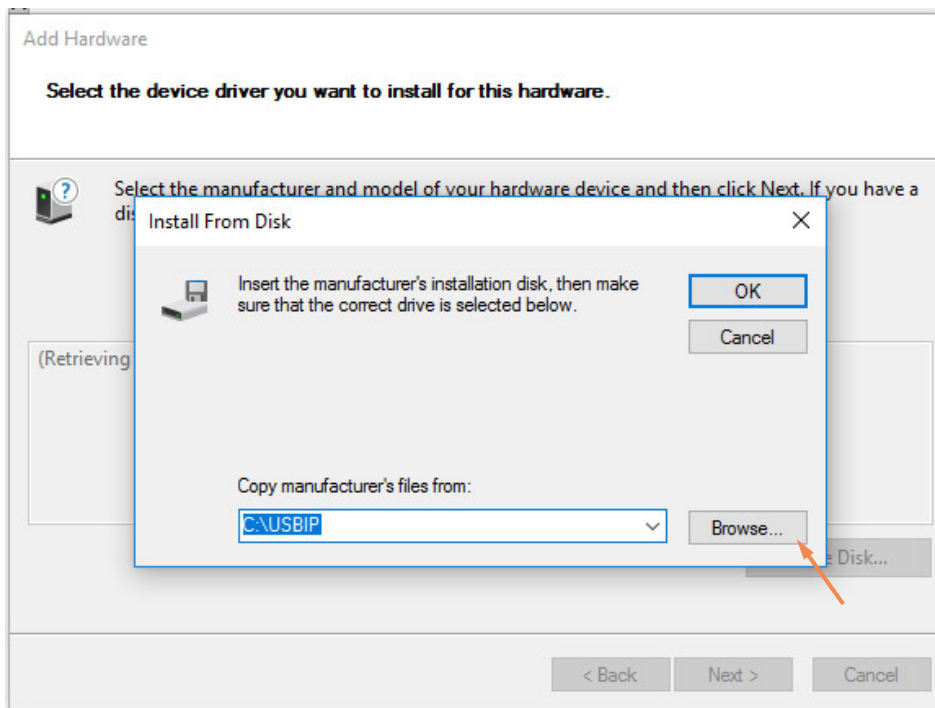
Add Hardware

Select the device driver you want to install for this hardware.

Select the manufacturer and model of your hardware device and then click Next. If you have a di

Install From Disk

Insert the manufacturer's installation disk, then make sure that the correct drive is selected below.

OK

Cancel

(Retrieving

Copy manufacturer's files from:

C:\USBIP

Browse...

Disk...

< Back

Next >

Cancel